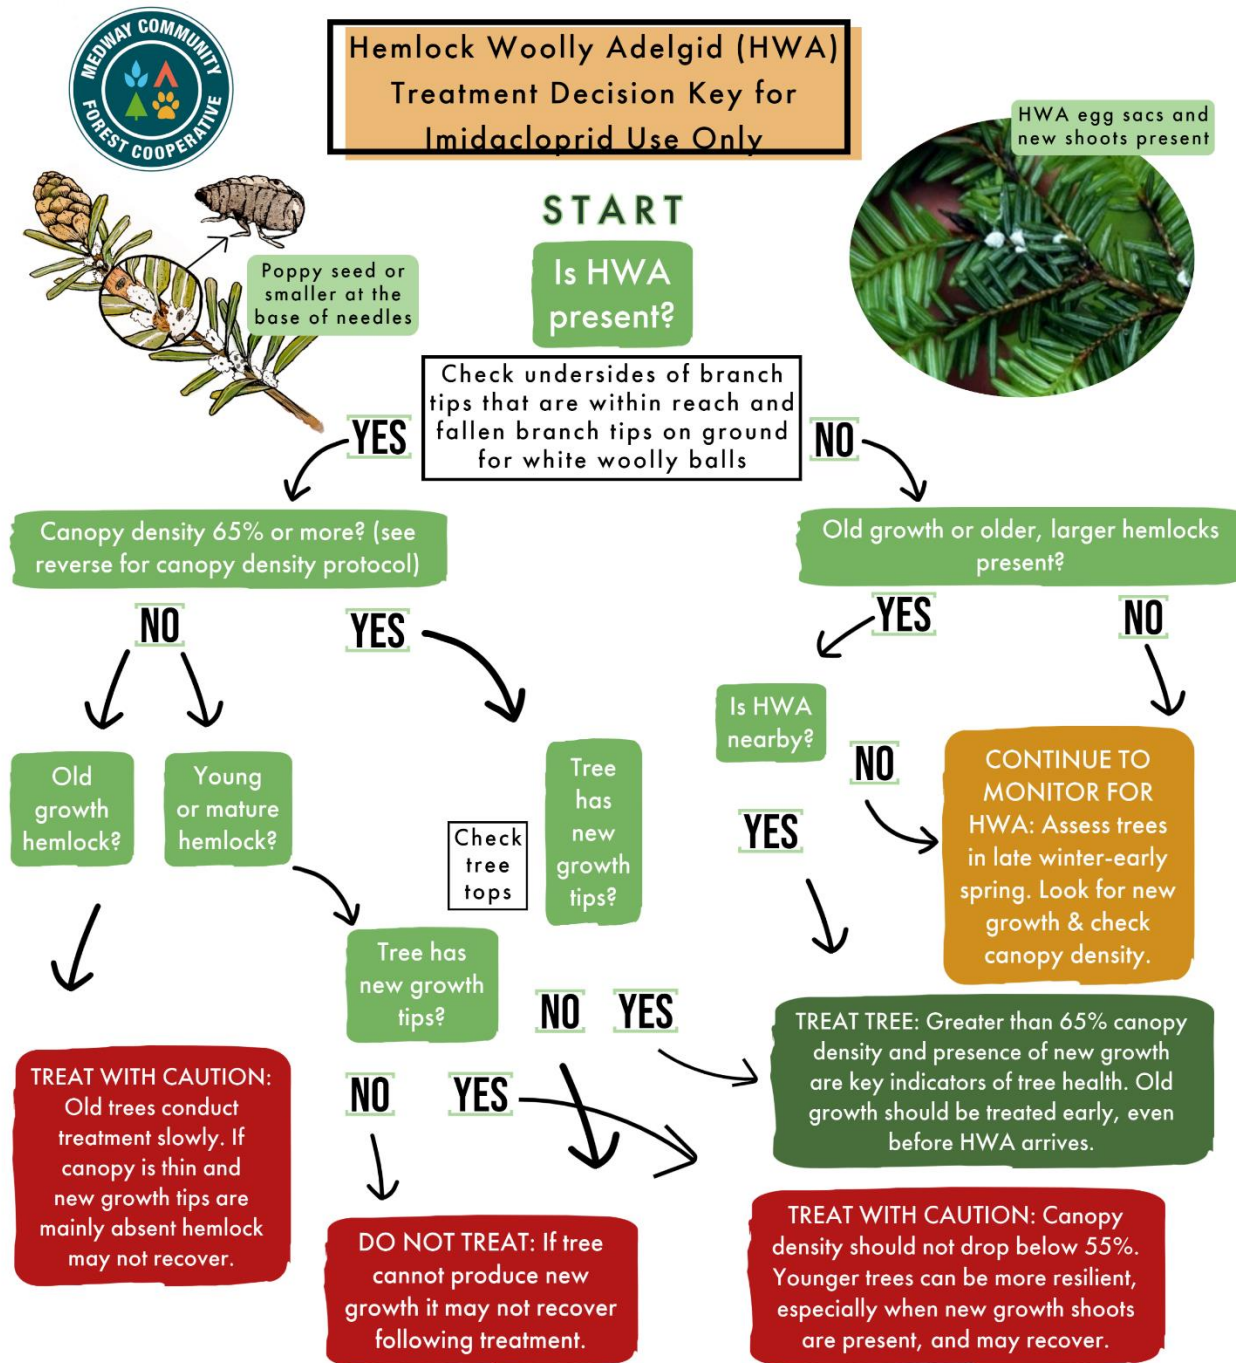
MEDWAY COMMUNITY FOREST COOPERATIVE

Hemlock Woolly Adelgid (HWA) Treatment Decision Key for Imidacloprid Use Only

HWA egg sacs and new shoots present

Poppy seed or smaller at the base of needles

START

Is HWA present?

Check undersides of branch tips that are within reach and fallen branch tips on ground for white woolly balls

YES

NO

Canopy density 65% or more? (see reverse for canopy density protocol)

Old growth or older, larger hemlocks present?

NO

YES

YES

NO

Is HWA nearby?

Old growth hemlock?

Young or mature hemlock?

Check tree tops

Tree has new growth tips?

NO

CONTINUE TO MONITOR FOR HWA: Assess trees in late winter-early spring. Look for new growth & check canopy density.

YES

Tree has new growth tips?

NO

YES

TREAT TREE: Greater than 65% canopy density and presence of new growth are key indicators of tree health. Old growth should be treated early, even before HWA arrives.

TREAT WITH CAUTION: Old trees conduct treatment slowly. If canopy is thin and new growth tips are mainly absent hemlock may not recover.

NO

YES

DO NOT TREAT: If tree cannot produce new growth it may not recover following treatment.

TREAT WITH CAUTION: Canopy density should not drop below 55%. Younger trees can be more resilient, especially when new growth shoots are present, and may recover.